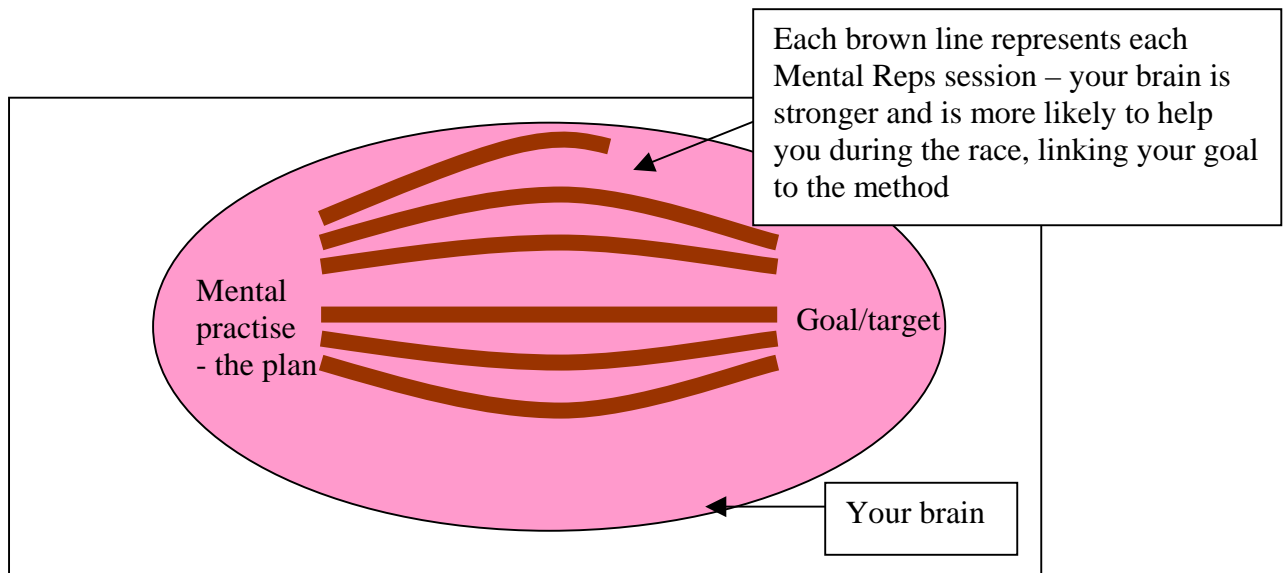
Each brown line represents each Mental Reps session – your brain is stronger and is more likely to help you during the race, linking your goal to the method

Mental practise - the plan

Goal/target

Your brain